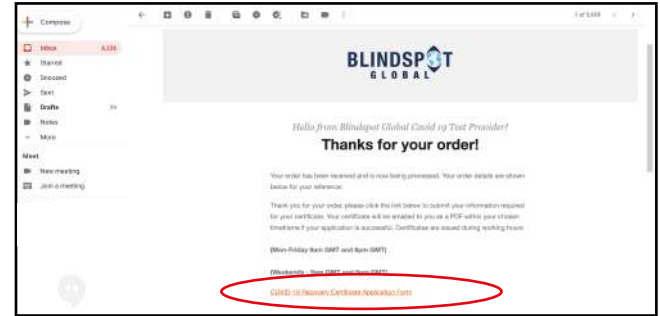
Compose

Inbox 6,155
Starred
Snoozed
Sent
Drafts
Notes
More

Meet
New meeting
Join a meeting

1 of 5,468

BLINDSPOT
GLOBAL

Hello from Blindspot Global Covid 19 Test Provider!

Thanks for your order!

Your order has been received and is now being processed. Your order details are shown below for your reference.

Thank you for your order, please click the link below to submit your information required for your certificate. Your certificate will be emailed to you as a PDF within your chosen timeframe if your application is successful. Certificates are issued during working hours:

(Mon-Friday 9am GMT and 6pm GMT)

(Weekends - 9am GMT and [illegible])

COVID-19 Recovery Certificate Application Form